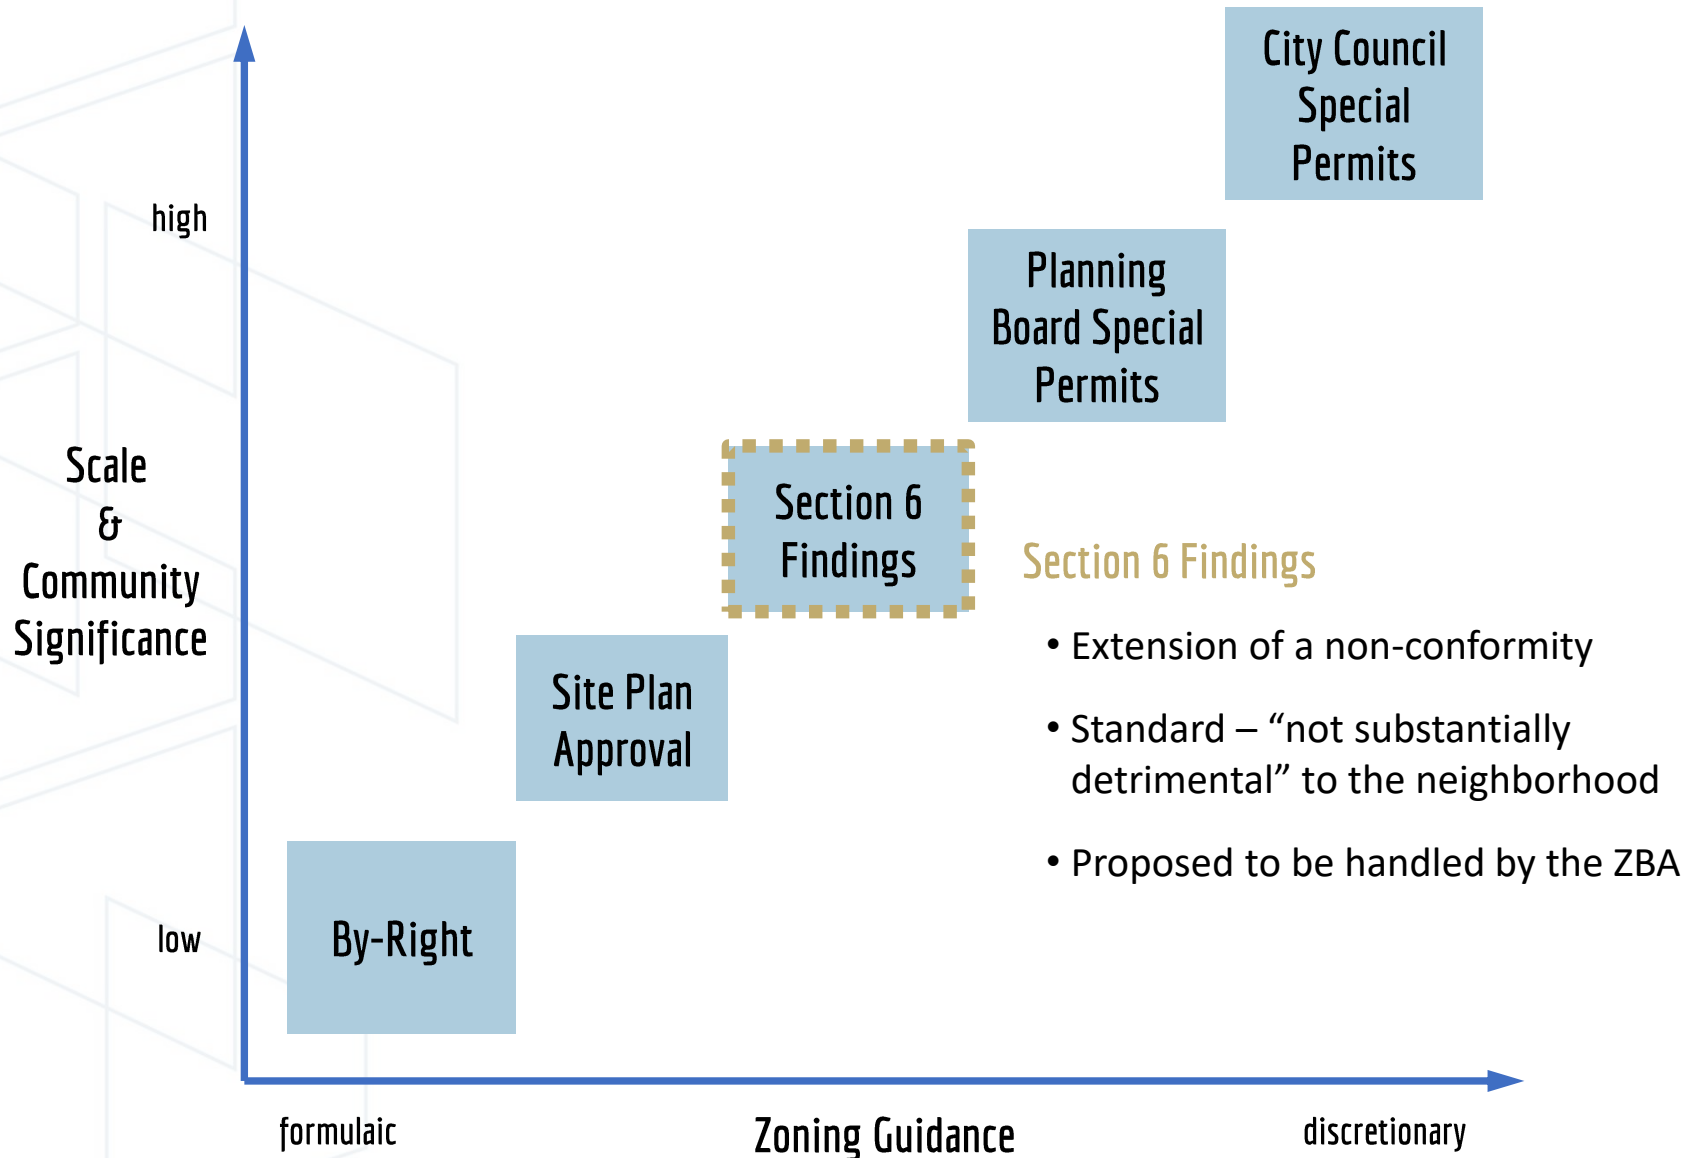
City Council Special Permits

high

Planning Board Special Permits

Scale & Community Significance

Section 6 Findings

Section 6 Findings

• Extension of a non-conformity

• Standard – “not substantially detrimental” to the neighborhood

• Proposed to be handled by the ZBA

Site Plan Approval

low

By-Right

formulaic

Zoning Guidance

discretionary